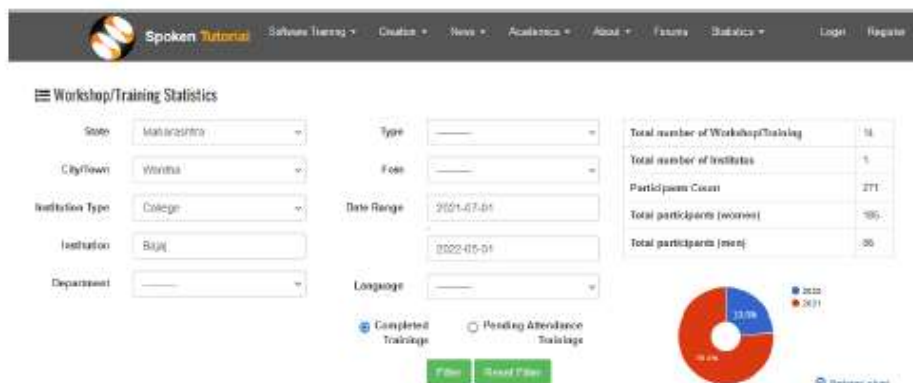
Spoken Tutorial Software Training ▾ Creation ▾ News ▾ Academics ▾ About ▾ Forums Statistics ▾ Login Register

Workshop/Training Statistics

State Maharashtra

City/Town Wardha

Institution Type College

Institution Bajaj

Department ———

Type ———

Foss ———

Date Range 2021-07-01

2022-05-01

Language ———

Completed Trainings

Pending Attendance Trainings

Filter Reset Filter

| Total number of Workshop/Training | 16 |
|---|---|
| Total number of Institutes | 1 |
| Participants Count | 271 |
| Total participants (women) | 185 |
| Total participants (men) | 86 |

2022
2021

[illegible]

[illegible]

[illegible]